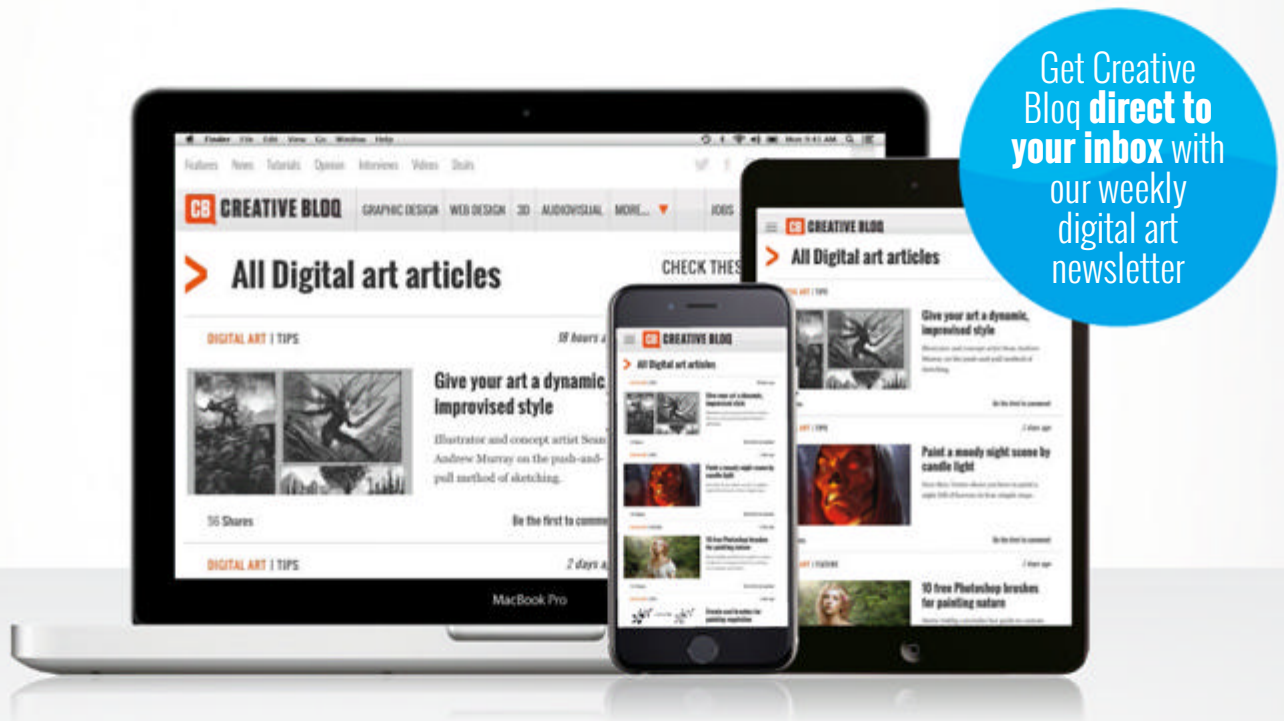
Get Creative Bloq **direct to your inbox** with our weekly digital art newsletter

Finder File Edit View Go Window Help

Features News Tutorials Opinion Interviews Videos Deals

CB CREATIVE BLOQ GRAPHIC DESIGN WEB DESIGN 3D AUDIOVISUAL MORE... JOBS

All Digital art articles

CHECK THES

DIGITAL ART | TIPS

18 hours a

Give your art a dynamic improvised style

Illustrator and concept artist Sean Andrew Murray on the push-and-pull method of sketching.

56 Shares

Be the first to comm

DIGITAL ART | TIPS

2 days a

MacBook Pro

CB CREATIVE BLOQ

All Digital art articles

CB CREATIVE BLOQ

All Digital art articles

Give your art a dynamic improvised style

Be the first to comment

2 days ago

Paint a moody night scene by candle light

Be the first to comment

2 days ago

10 free Photoshop brushes for painting nature